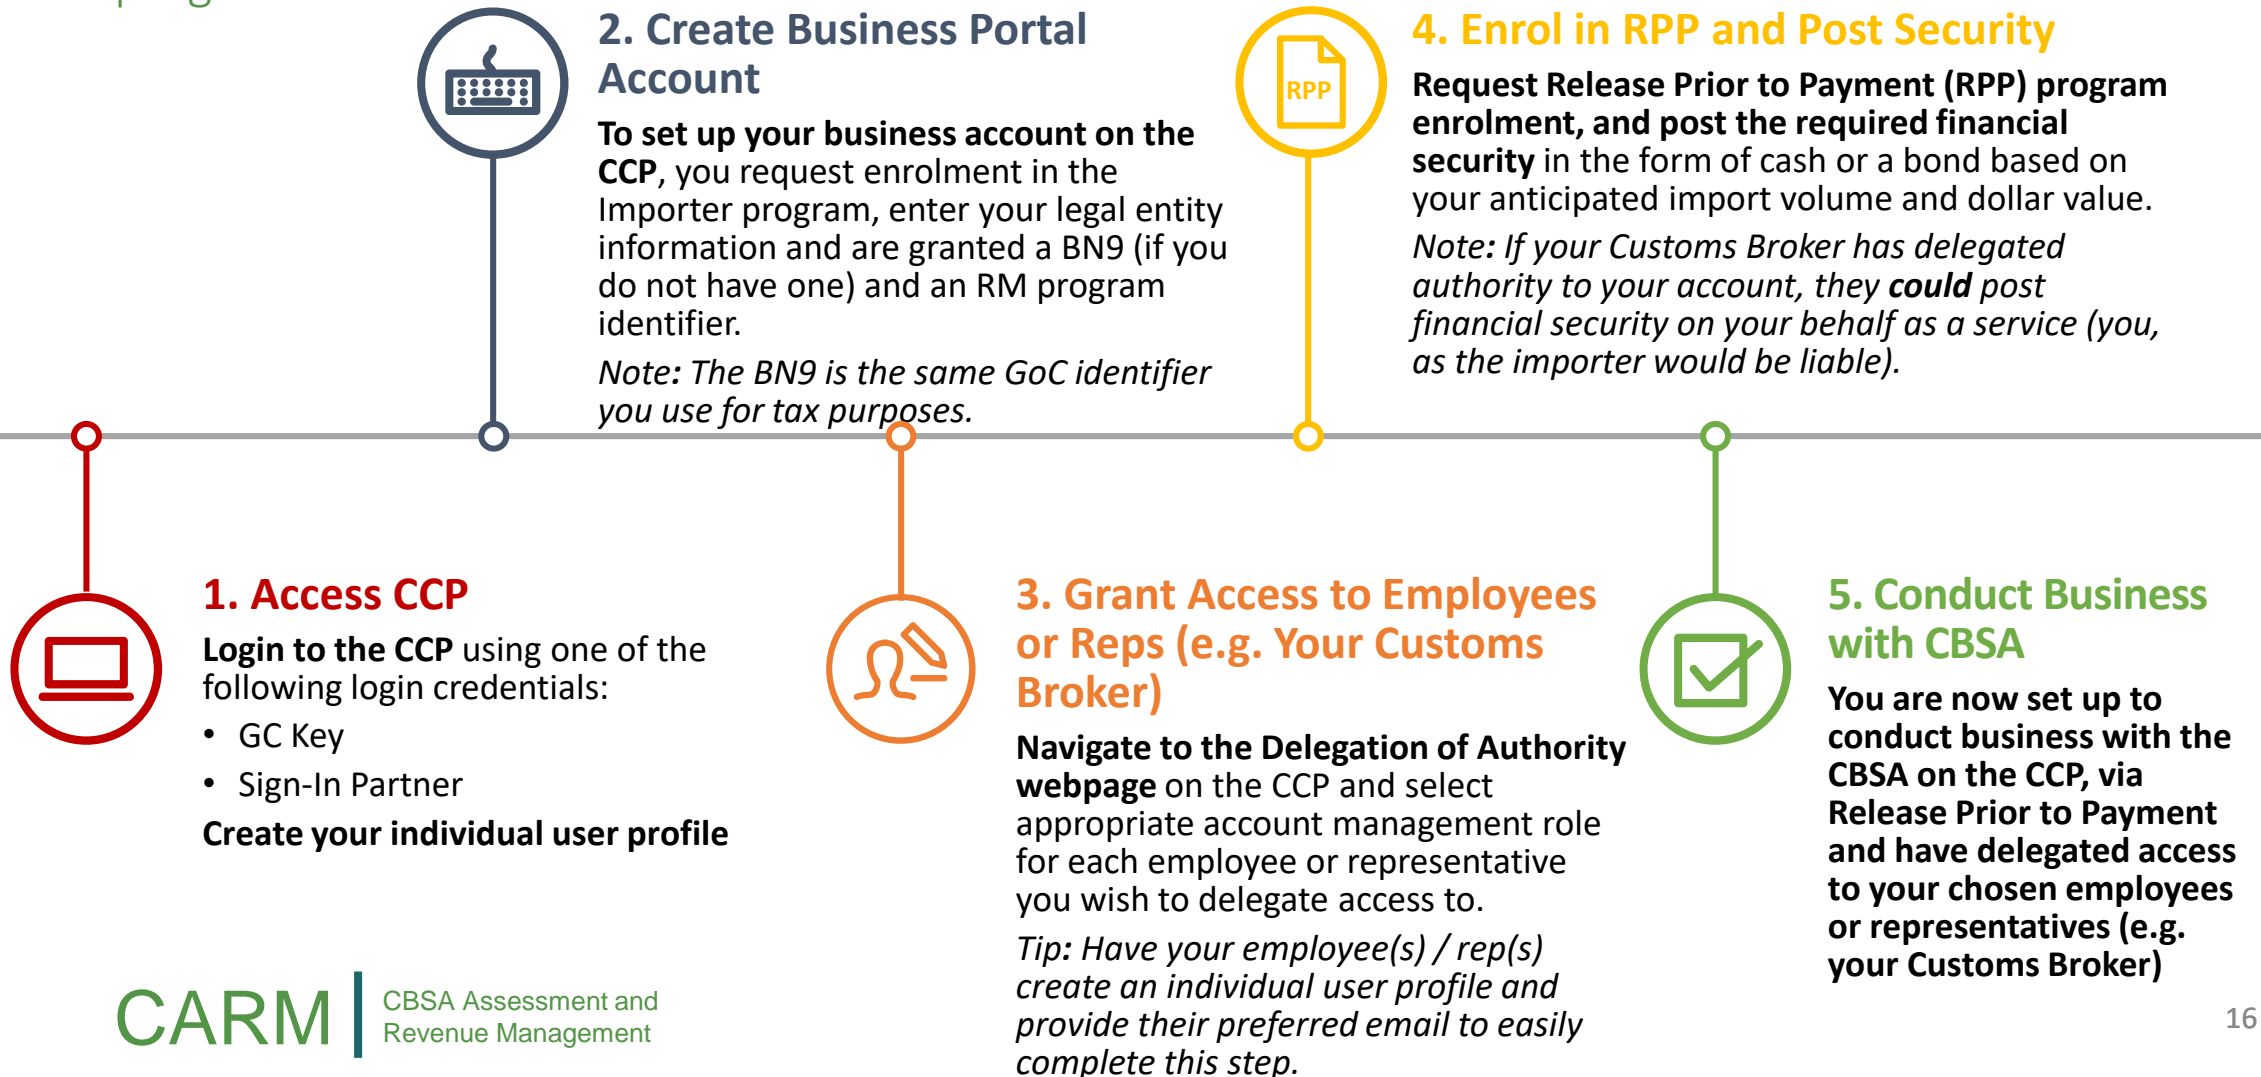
2. Create Business Portal Account

To set up your business account on the CCP, you request enrolment in the Importer program, enter your legal entity information and are granted a BN9 (if you do not have one) and an RM program identifier.

Note: The BN9 is the same GoC identifier you use for tax purposes.

RPP

4. Enrol in RPP and Post Security

Request Release Prior to Payment (RPP) program enrolment, and post the required financial security in the form of cash or a bond based on your anticipated import volume and dollar value.

Note: If your Customs Broker has delegated authority to your account, they could post financial security on your behalf as a service (you, as the importer would be liable).

1. Access CCP

Login to the CCP using one of the following login credentials:

• GC Key
• Sign-In Partner

Create your individual user profile

3. Grant Access to Employees or Reps (e.g. Your Customs Broker)

Navigate to the Delegation of Authority webpage on the CCP and select appropriate account management role for each employee or representative you wish to delegate access to.

Tip: Have your employee(s) / rep(s) create an individual user profile and provide their preferred email to easily complete this step.

5. Conduct Business with CBSA

You are now set up to conduct business with the CBSA on the CCP, via Release Prior to Payment and have delegated access to your chosen employees or representatives (e.g. your Customs Broker)

CARM | CBSA Assessment and Revenue Management

16